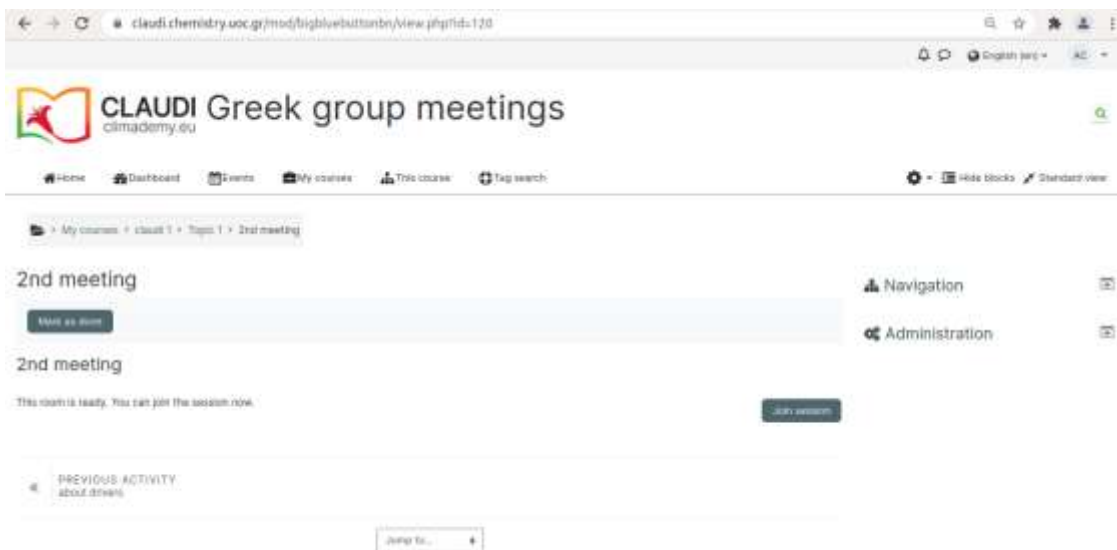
claudi.chemistry.uoc.gr/mod/bigbluebuttonbn/view.php?id=120

English (en) AC

CLAUDI Greek group meetings
climademy.eu

Home Dashboard Events My courses This course Tag search

Hide blocks Standard view

My courses > claudi 1 > Topic 1 > 2nd meeting

2nd meeting

Mark as done

2nd meeting

This room is ready. You can join the session now.

Join session

PREVIOUS ACTIVITY
about drivers

Jump to...

Navigation

Administration